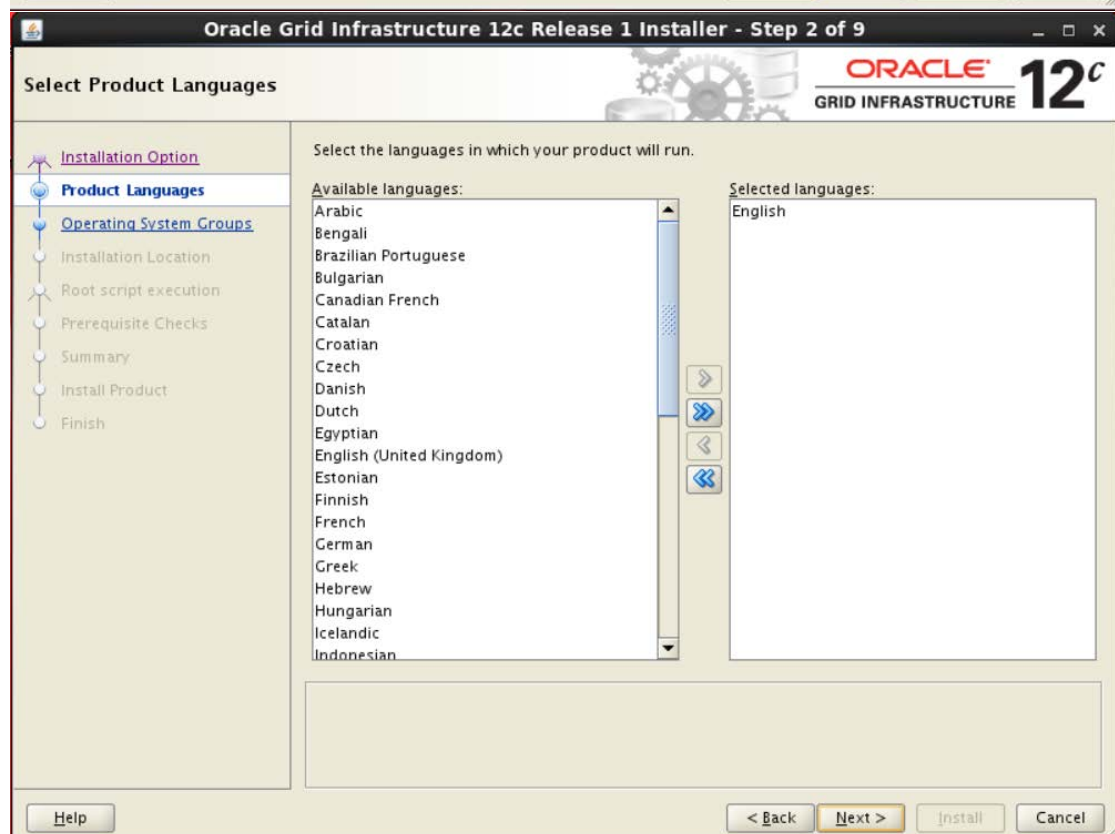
Oracle Grid Infrastructure 12c Release 1 Installer - Step 2 of 9

Select Product Languages

ORACLE
GRID INFRASTRUCTURE
12c

Installation Option
Product Languages
Operating System Groups
Installation Location
Root script execution
Prerequisite Checks
Summary
Install Product
Finish

Select the languages in which your product will run.

Available languages:
Arabic
Bengali
Brazilian Portuguese
Bulgarian
Canadian French
Catalan
Croatian
Czech
Danish
Dutch
Egyptian
English (United Kingdom)
Estonian
Finnish
French
German
Greek
Hebrew
Hungarian
Icelandic
Indonesian

Selected languages:
English

Help
< Back
Next >
Install
Cancel